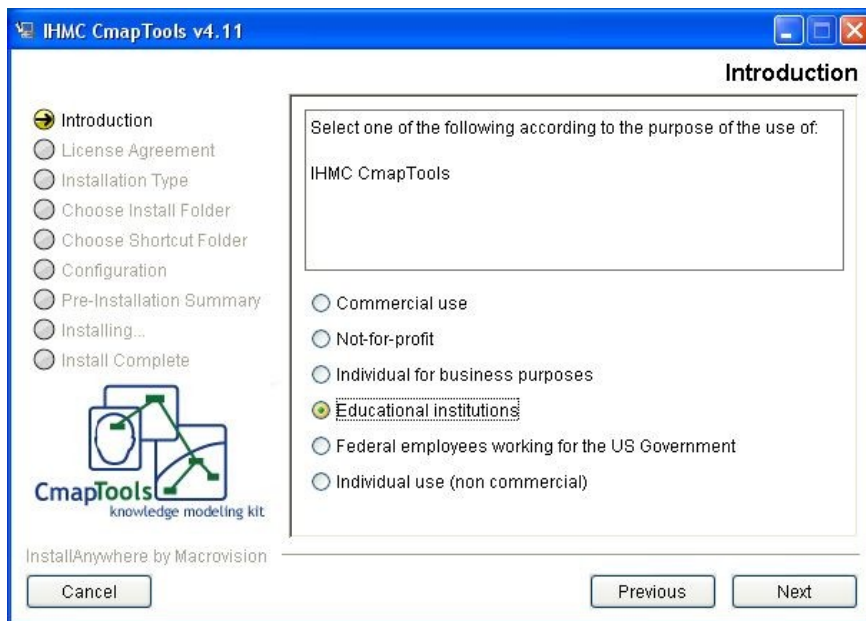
IHMC CmapTools v4.11

Introduction

Introduction
License Agreement
Installation Type
Choose Install Folder
Choose Shortcut Folder
Configuration
Pre-Installation Summary
Installing...
Install Complete

CmapTools
knowledge modeling kit

Select one of the following according to the purpose of the use of:

IHMC CmapTools

Commercial use
Not-for-profit
Individual for business purposes
Educational institutions
Federal employees working for the US Government
Individual use (non commercial)

InstallAnywhere by Macrovision

Cancel
Previous
Next